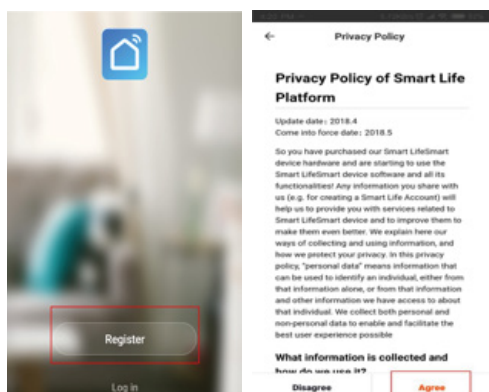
Register

Log in

Privacy Policy

Privacy Policy of Smart Life Platform

Update date: 2018.4
Come into force date: 2018.5

So you have purchased our Smart LifeSmart device hardware and are starting to use the Smart LifeSmart device software and all its functionalities! Any information you share with us (e.g. for creating a Smart Life Account) will help us to provide you with services related to Smart LifeSmart device and to improve them to make them even better. We explain here our ways of collecting and using information, and how we protect your privacy. In this privacy policy, "personal data" means information that can be used to identify an individual, either from that information alone, or from that information and other information we have access to about that individual. We collect both personal and non-personal data to enable and facilitate the best user experience possible

What information is collected and how do we use it?

Disagree

Agree